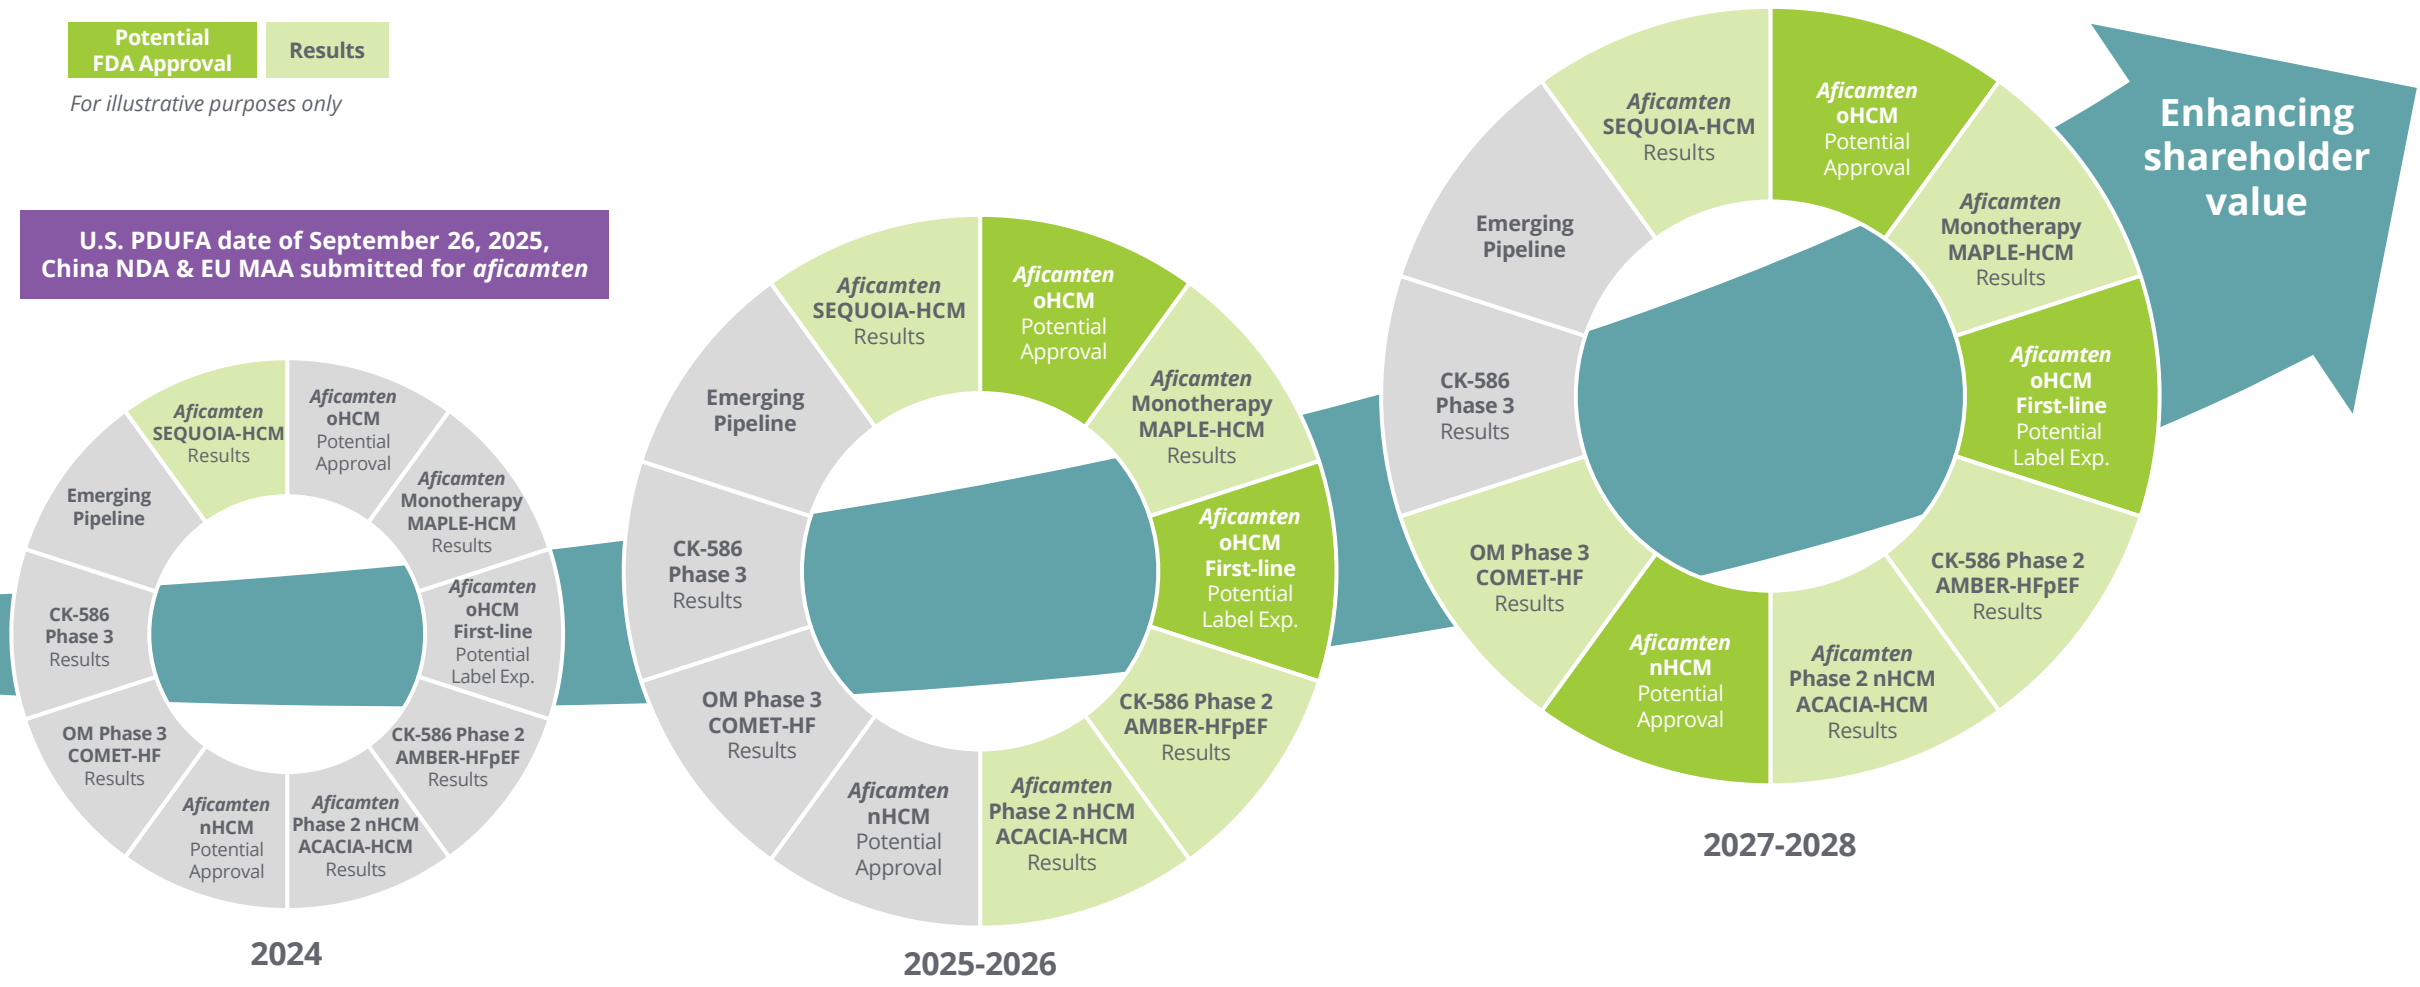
Potential FDA Approval | Results

For illustrative purposes only

U.S. PDUFA date of September 26, 2025, China NDA & EU MAA submitted for *aficamten*

*Aficamten* SEQUOIA-HCM Results
*Aficamten* oHCM Potential Approval
*Aficamten* Monotherapy MAPLE-HCM Results
*Aficamten* oHCM First-line Potential Label Exp.
CK-586 Phase 2 AMBER-HFpEF Results
*Aficamten* Phase 2 nHCM ACACIA-HCM Results
*Aficamten* nHCM Potential Approval
OM Phase 3 COMET-HF Results
CK-586 Phase 3 Results
Emerging Pipeline

2024

*Aficamten* SEQUOIA-HCM Results
*Aficamten* oHCM Potential Approval
*Aficamten* Monotherapy MAPLE-HCM Results
*Aficamten* oHCM First-line Potential Label Exp.
CK-586 Phase 2 AMBER-HFpEF Results
*Aficamten* Phase 2 nHCM ACACIA-HCM Results
*Aficamten* nHCM Potential Approval
OM Phase 3 COMET-HF Results
CK-586 Phase 3 Results
Emerging Pipeline

2025-2026

*Aficamten* SEQUOIA-HCM Results
*Aficamten* oHCM Potential Approval
*Aficamten* Monotherapy MAPLE-HCM Results
*Aficamten* oHCM First-line Potential Label Exp.
CK-586 Phase 2 AMBER-HFpEF Results
*Aficamten* Phase 2 nHCM ACACIA-HCM Results
*Aficamten* nHCM Potential Approval
OM Phase 3 COMET-HF Results
CK-586 Phase 3 Results
Emerging Pipeline

2027-2028

Enhancing shareholder value